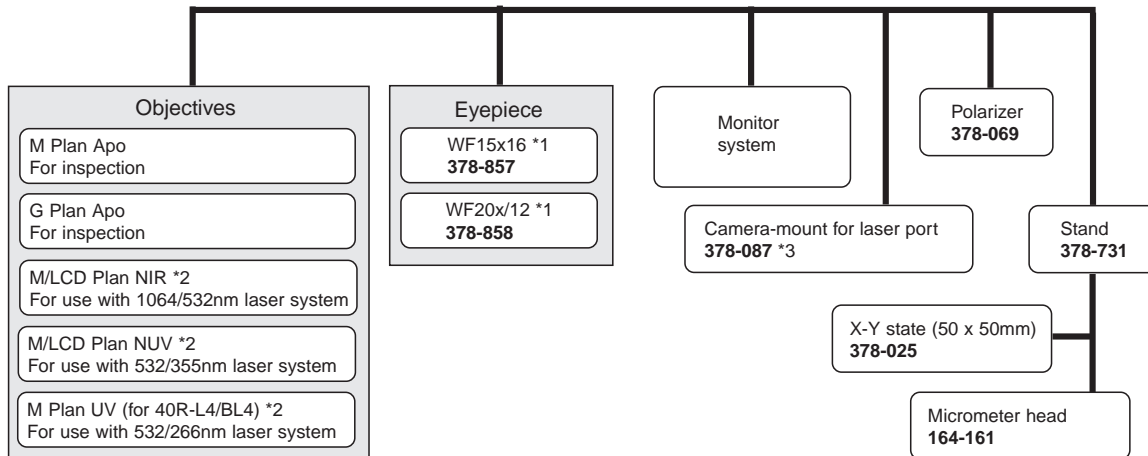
Objectives

M Plan Apo
For inspection

G Plan Apo
For inspection

M/LCD Plan NIR *2
For use with 1064/532nm laser system

M/LCD Plan NUV *2
For use with 532/355nm laser system

M Plan UV (for 40R-L4/BL4) *2
For use with 532/266nm laser system

Eyepiece

WF15x16 *1
378-857

WF20x/12 *1
378-858

Monitor system

Camera-mount for laser port
378-087 *3

Polarizer
378-069

Stand
378-731

X-Y state (50 x 50mm)
378-025

Micrometer head
164-161